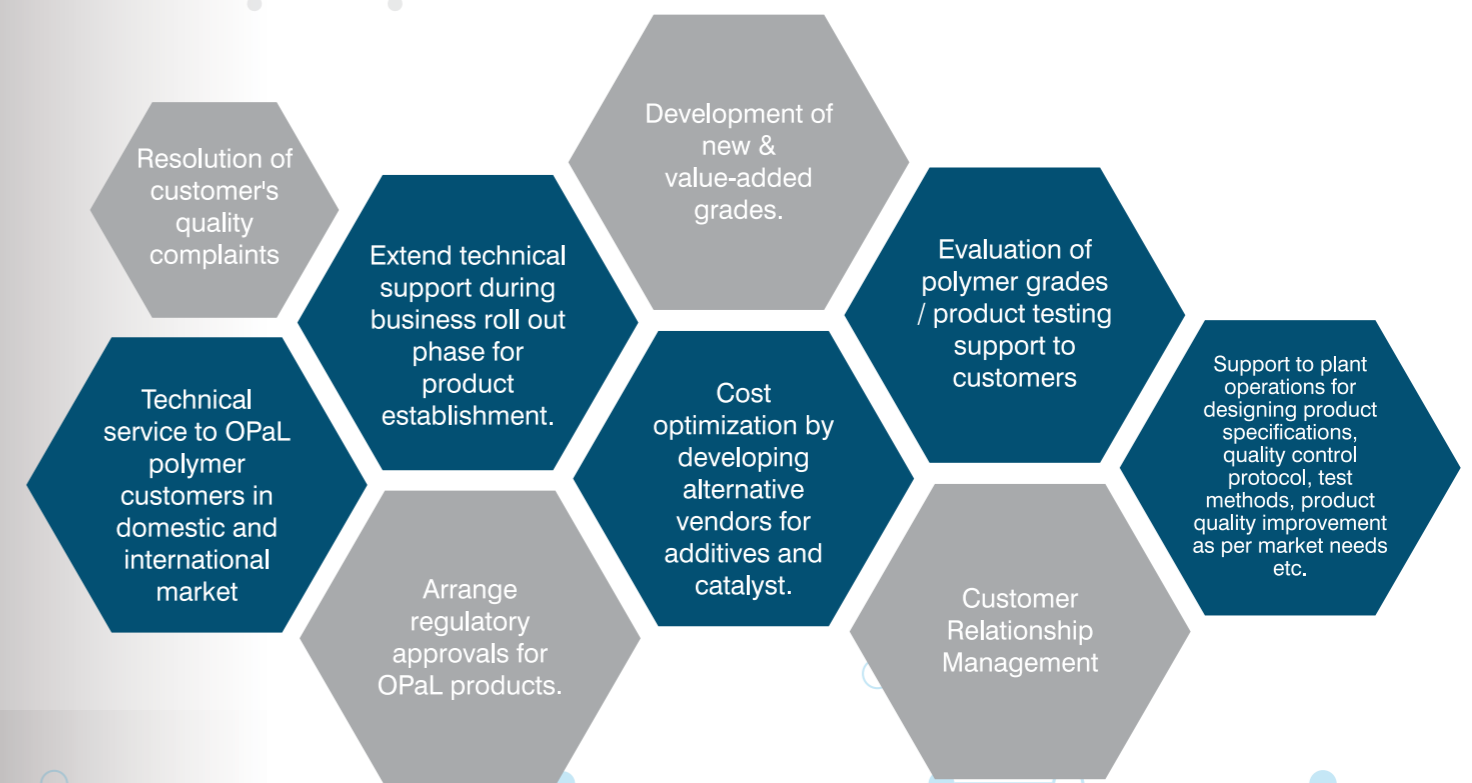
Resolution of customer's quality complaints

Technical service to OPaL polymer customers in domestic and international market

Extend technical support during business roll out phase for product establishment.

Arrange regulatory approvals for OPaL products.

Development of new & value-added grades.

Cost optimization by developing alternative vendors for additives and catalyst.

Evaluation of polymer grades / product testing support to customers

Customer Relationship Management

Support to plant operations for designing product specifications, quality control protocol, test methods, product quality improvement as per market needs etc.